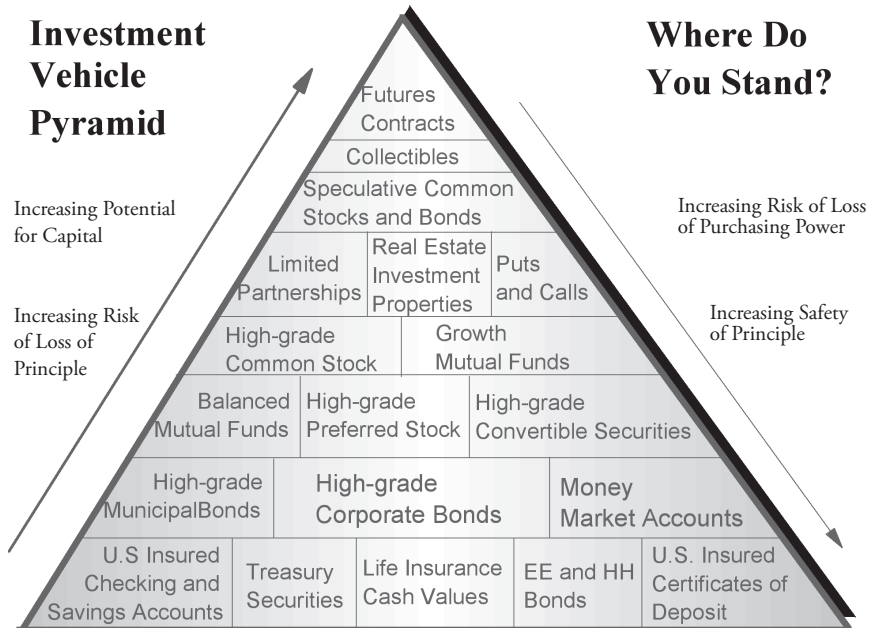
Investment Vehicle Pyramid

Where Do You Stand?

Increasing Potential for Capital

Increasing Risk of Loss of Principle

Increasing Risk of Loss of Purchasing Power

Increasing Safety of Principle

Futures Contracts

Collectibles

Speculative Common Stocks and Bonds

Limited Partnerships

Real Estate Investment Properties

Puts and Calls

High-grade Common Stock

Growth Mutual Funds

Balanced Mutual Funds

High-grade Preferred Stock

High-grade Convertible Securities

High-grade MunicipalBonds

High-grade Corporate Bonds

Money Market Accounts

U.S Insured Checking and Savings Accounts

Treasury Securities

Life Insurance Cash Values

EE and HH Bonds

U.S. Insured Certificates of Deposit